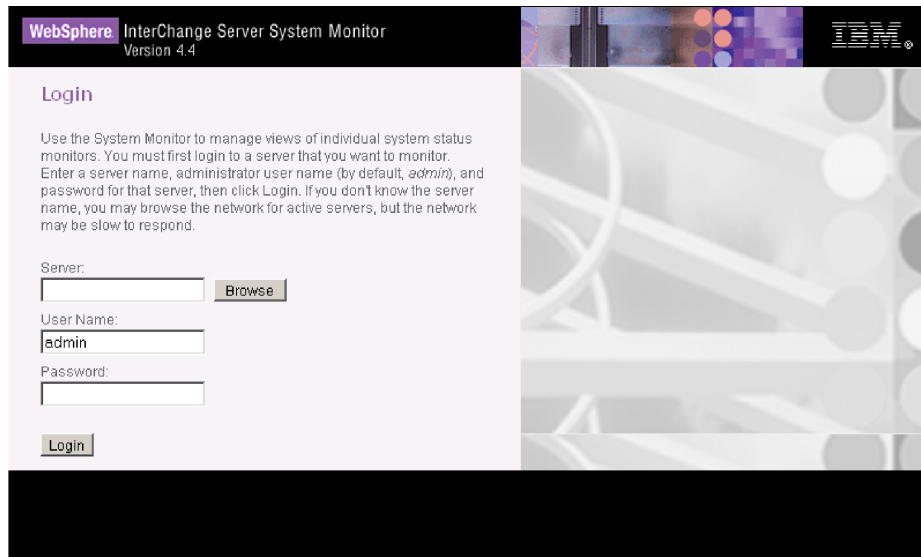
WebSphere InterChange Server System Monitor
Version 4.4

IBM

Login

Use the System Monitor to manage views of individual system status monitors. You must first login to a server that you want to monitor. Enter a server name, administrator user name (by default, *admin*), and password for that server, then click Login. If you don't know the server name, you may browse the network for active servers, but the network may be slow to respond.

Server:

Browse

User Name:

admin

Password:

Login